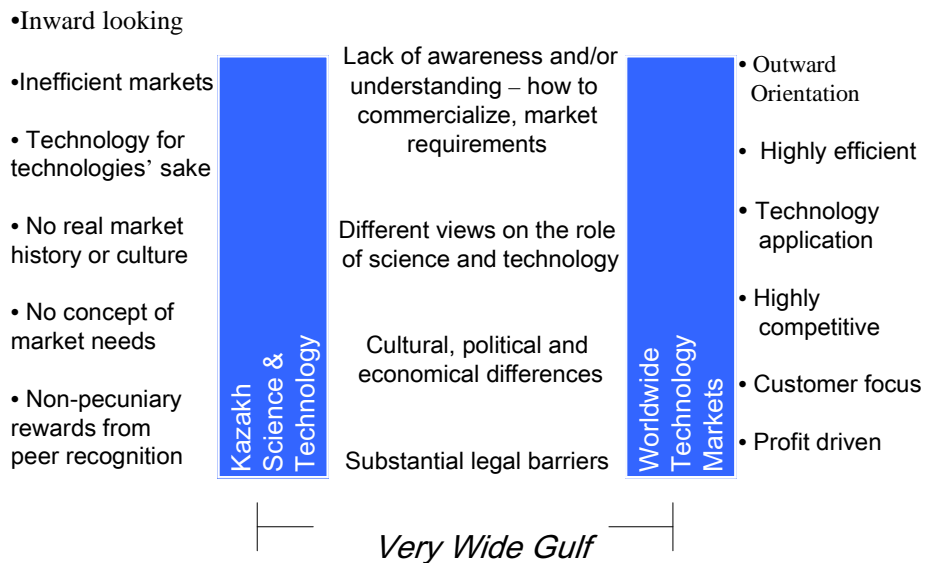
•Inward looking

•Inefficient markets

• Technology for technologies' sake

• No real market history or culture

• No concept of market needs

• Non-pecuniary rewards from peer recognition

Kazakh Science & Technology

Lack of awareness and/or understanding – how to commercialize, market requirements

Different views on the role of science and technology

Cultural, political and economical differences

Substantial legal barriers

Worldwide Technology Markets

• Outward Orientation

• Highly efficient

• Technology application

• Highly competitive

• Customer focus

• Profit driven

Very Wide Gulf